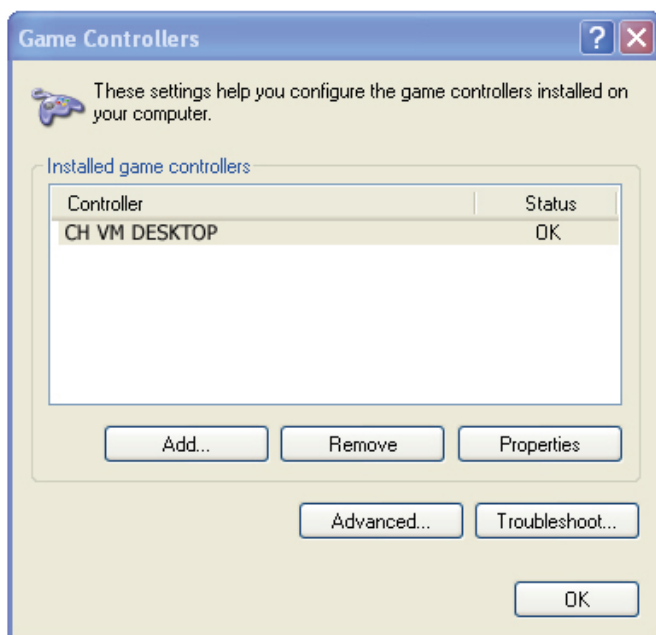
Game Controllers

These settings help you configure the game controllers installed on your computer.

Installed game controllers

| Controller | Status |
|---|---|
| CH VM DESKTOP | OK |

Add...
Remove
Properties

Advanced...
Troubleshoot...

OK